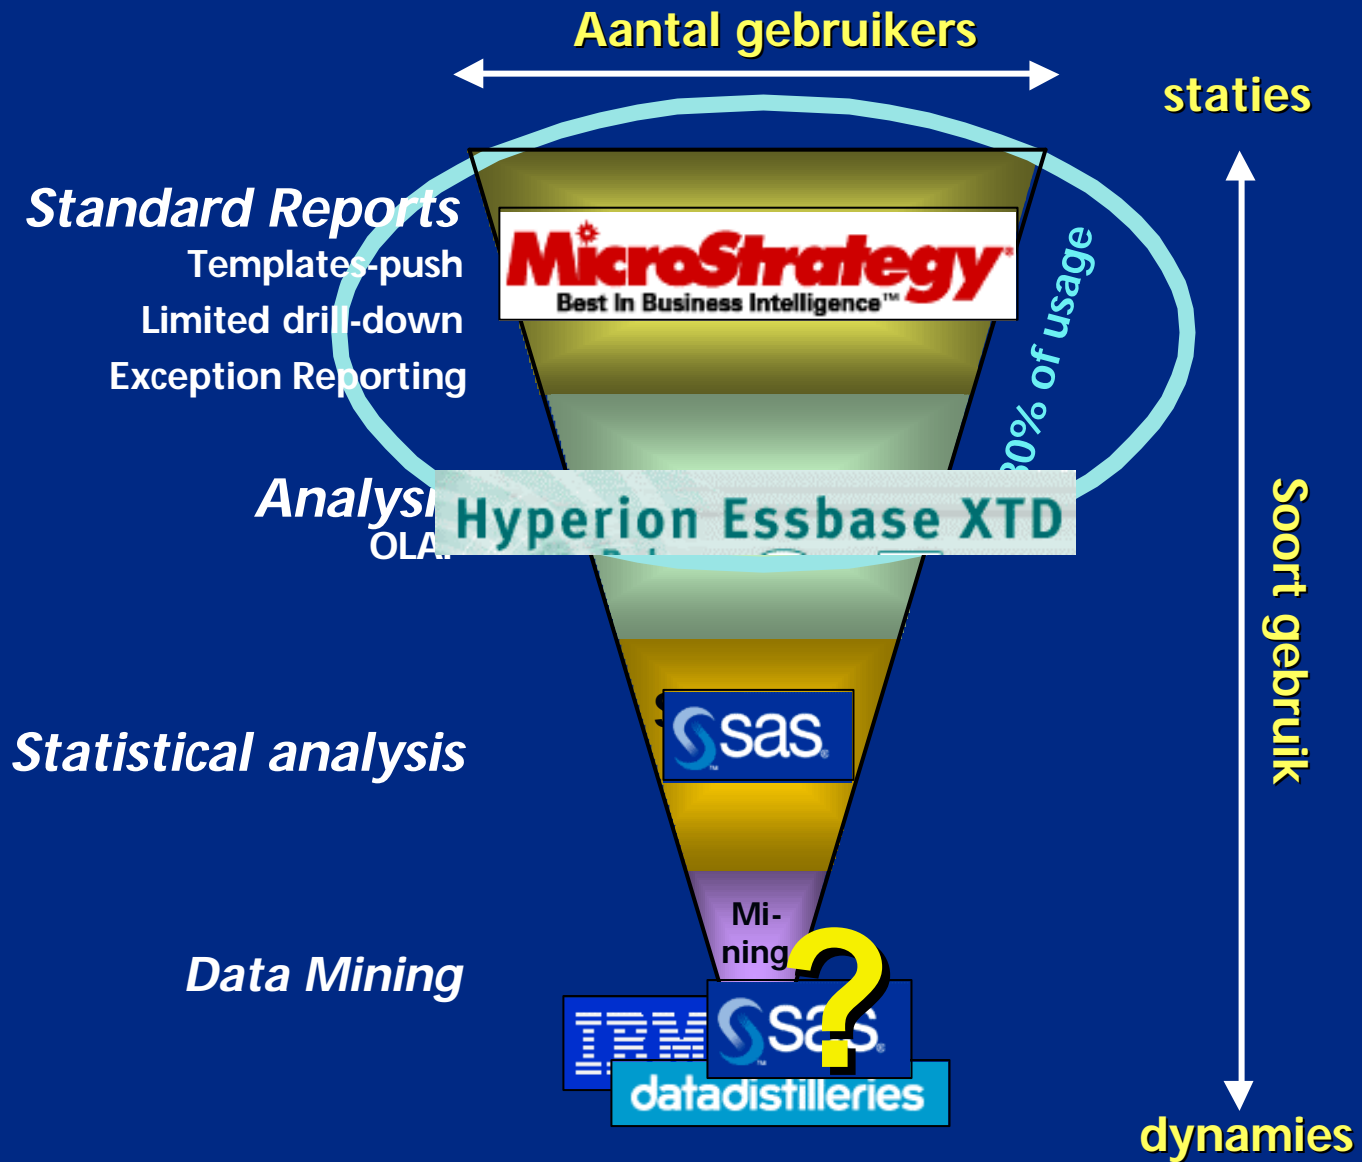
Aantal gebruikers

staties

Standard Reports
Templates-push
Limited drill-down
Exception Reporting

MicroStrategy
Best In Business Intelligence™

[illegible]0% of usage

Analysi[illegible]
OLA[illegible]

Hyperion Essbase XTD

Statistical analysis

sas

Mi-
ning

Data Mining

IBM

sas

?

datadistilleries

Soort gebruik

dynamies